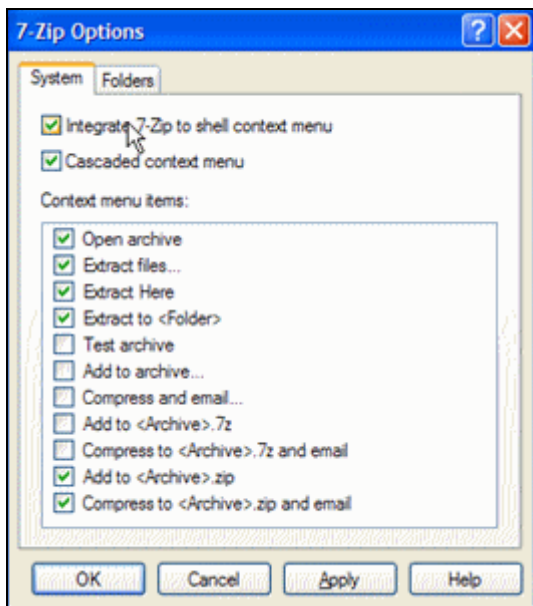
7-Zip Options

System | Folders

Integrate 7-Zip to shell context menu
Cascaded context menu

Context menu items:

Open archive
Extract files...
Extract Here
Extract to <Folder>
Test archive
Add to archive...
Compress and email...
Add to <Archive>.7z
Compress to <Archive>.7z and email
Add to <Archive>.zip
Compress to <Archive>.zip and email

OK | Cancel | Apply | Help